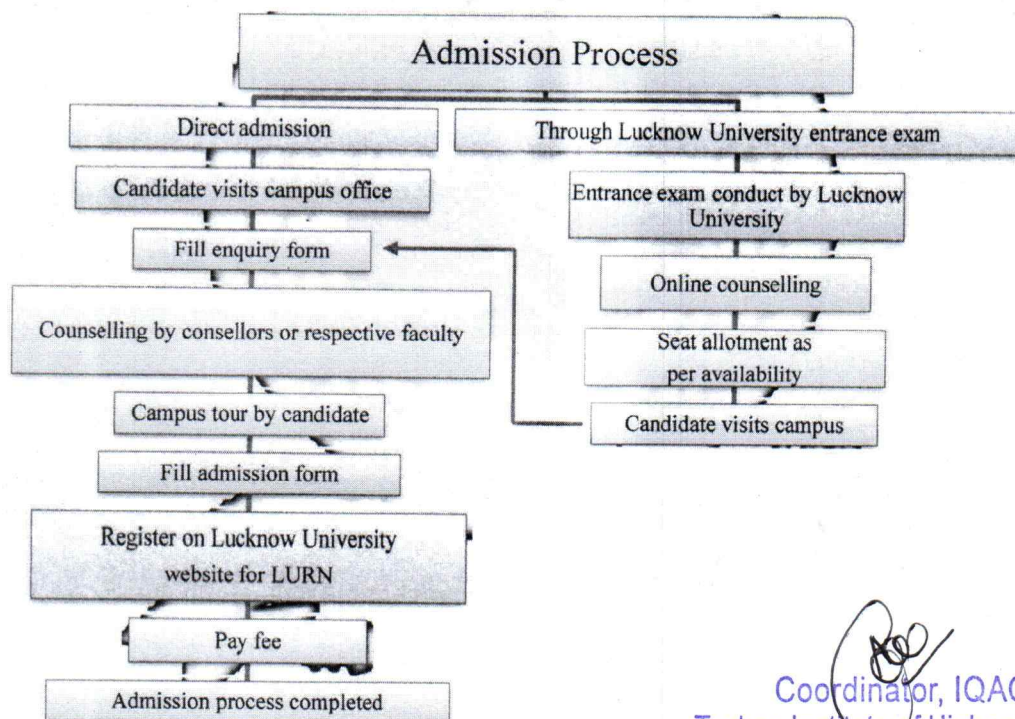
Admission Process

Direct admission

Candidate visits campus office

Fill enquiry form

Counselling by consellors or respective faculty

Campus tour by candidate

Fill admission form

Register on Lucknow University website for LURN

Pay fee

Admission process completed

Through Lucknow University entrance exam

Entrance exam conduct by Lucknow University

Online counselling

Seat allotment as per availability

Candidate visits campus

Coordinator, IQA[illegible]
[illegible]